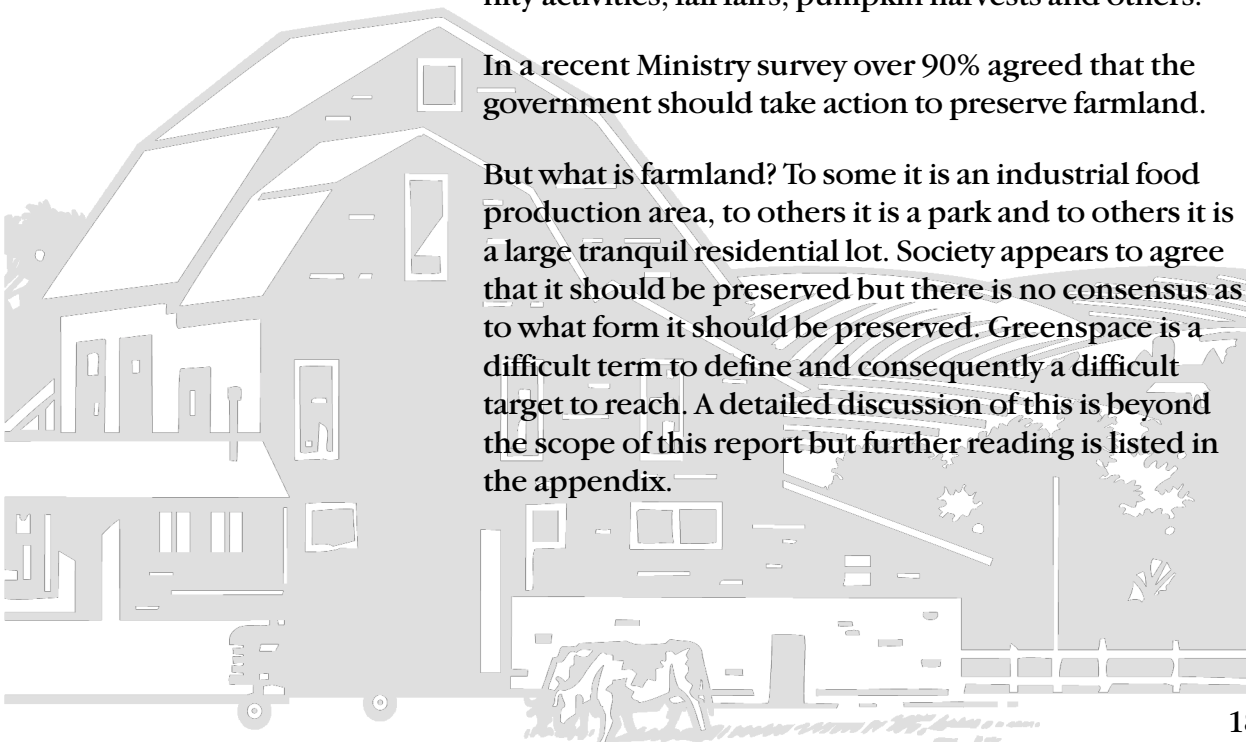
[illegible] activities, fall fairs, pumpkin harvests and others.

In a recent Ministry survey over 90% agreed that the government should take action to preserve farmland.

But what is farmland? To some it is an industrial food production area, to others it is a park and to others it is a large tranquil residential lot. Society appears to agree that it should be preserved but there is no consensus as to what form it should be preserved. Greenspace is a difficult term to define and consequently a difficult target to reach. A detailed discussion of this is beyond the scope of this report but further reading is listed in the appendix.

1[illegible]